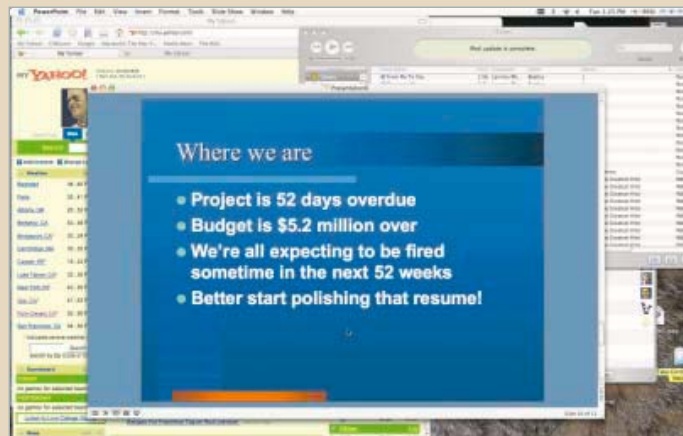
PowerPoint File Edit View Insert Format Tools Slide Show Window Help

MY YAHOO!

iPod update is complete.

Where we are

Project is 52 days overdue

Budget is $5.2 million over

We're all expecting to be fired sometime in the next 52 weeks

Better start polishing that resume!